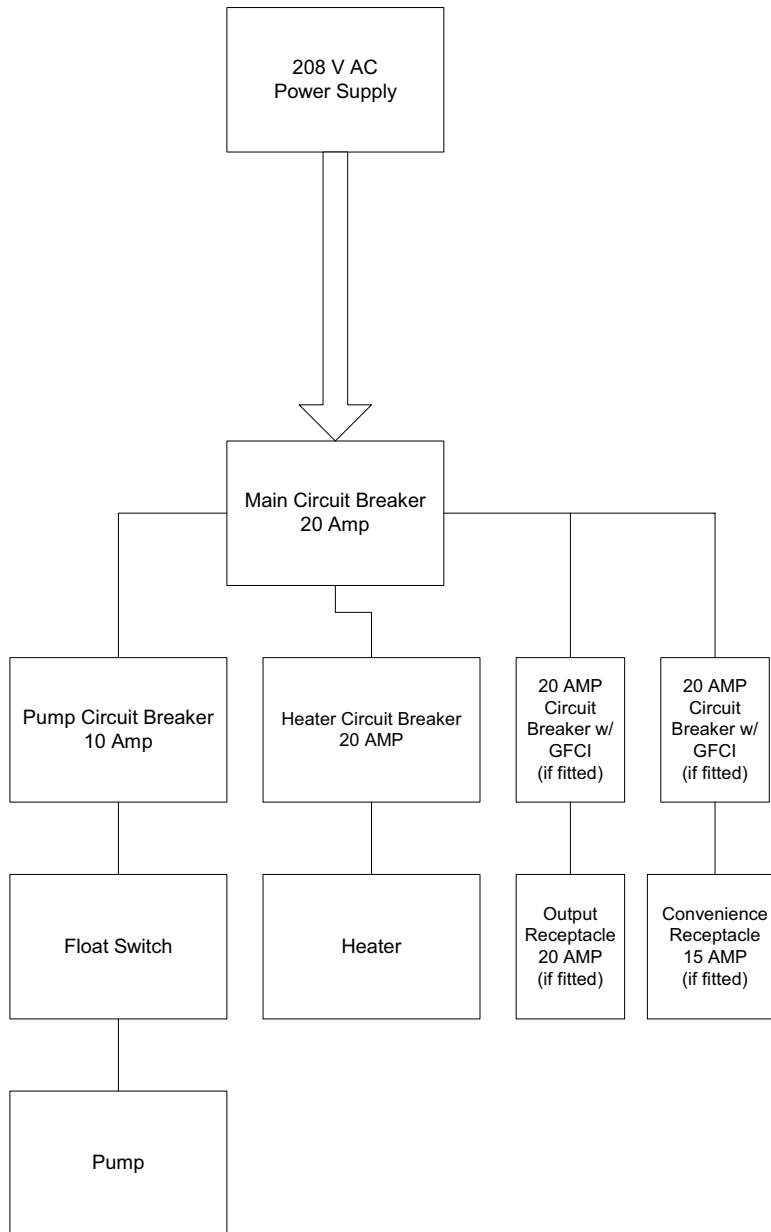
208 V AC
Power Supply

Main Circuit Breaker
20 Amp

Pump Circuit Breaker
10 Amp

Heater Circuit Breaker
20 AMP

20 AMP
Circuit
Breaker w/
GFCI
(if fitted)

20 AMP
Circuit
Breaker w/
GFCI
(if fitted)

Float Switch

Heater

Output
Receptacle
20 AMP
(if fitted)

Convenience
Receptacle
15 AMP
(if fitted)

Pump